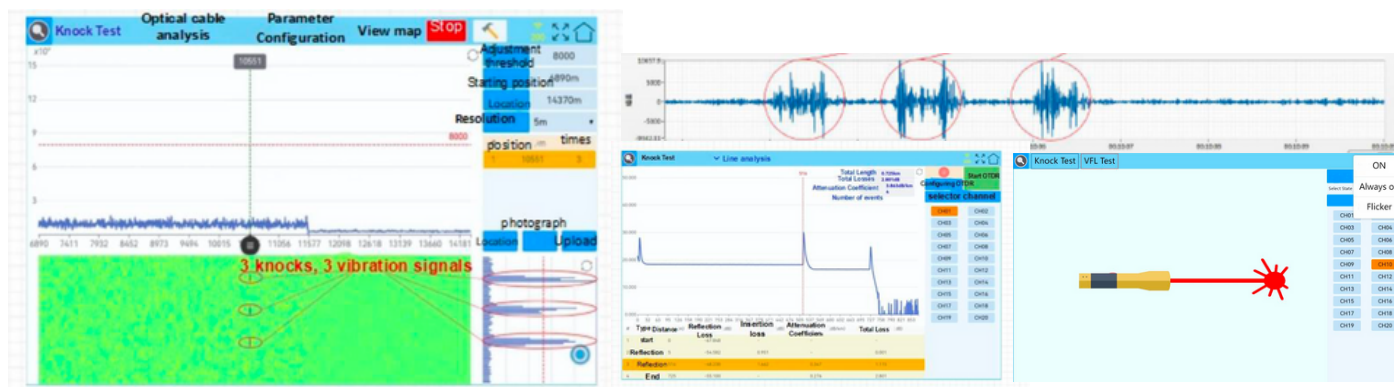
Knock Test
Optical cable analysis
Parameter Configuration
View map
Stop

x10⁴
15
12
9
6
3
10551
8000
Adjustment threshold 8000
Starting position 6890m
Location 14370m
Resolution 5m
position times
1 10551 3
photograph
Location Upload
6890 7411 7932 8452 8973 9494 10015 11056 11577 12098 12618 13139 13660 14181
3 knocks, 3 vibration signals

Knock Test
Line analysis
Total Length
Total Losses
Attenuation Coefficient
Number of events
Configuring OTDR
Start OTDR
selector channel
CH01 CH02
CH03 CH04
CH05 CH06
CH07 CH08
CH09 CH10
CH11 CH12
CH13 CH14
CH15 CH16
CH17 CH18
CH19 CH20
Type Distance Reflection Loss Insertion loss Attenuation Coefficient Total Loss
start
Reflection
Reflection
End

Knock Test VFL Test
ON
Always o
Flicker
Select State
CH01
CH03 CH04
CH05 CH06
CH07 CH08
CH09 CH10
CH11 CH12
CH13 CH14
CH15 CH16
CH17 CH18
CH19 CH20